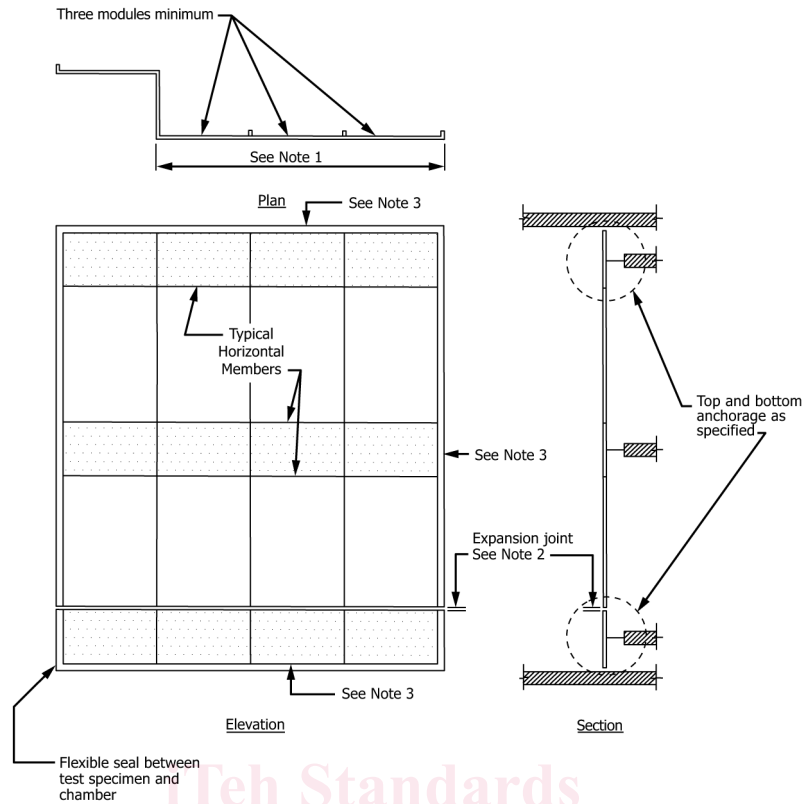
Three modules minimum

See Note 1

Plan

See Note 3

Typical Horizontal Members

See Note 3

Expansion joint See Note 2

Top and bottom anchorage as specified

See Note 3

Elevation

Section

Flexible seal between test specimen and chamber

iTeh Standards